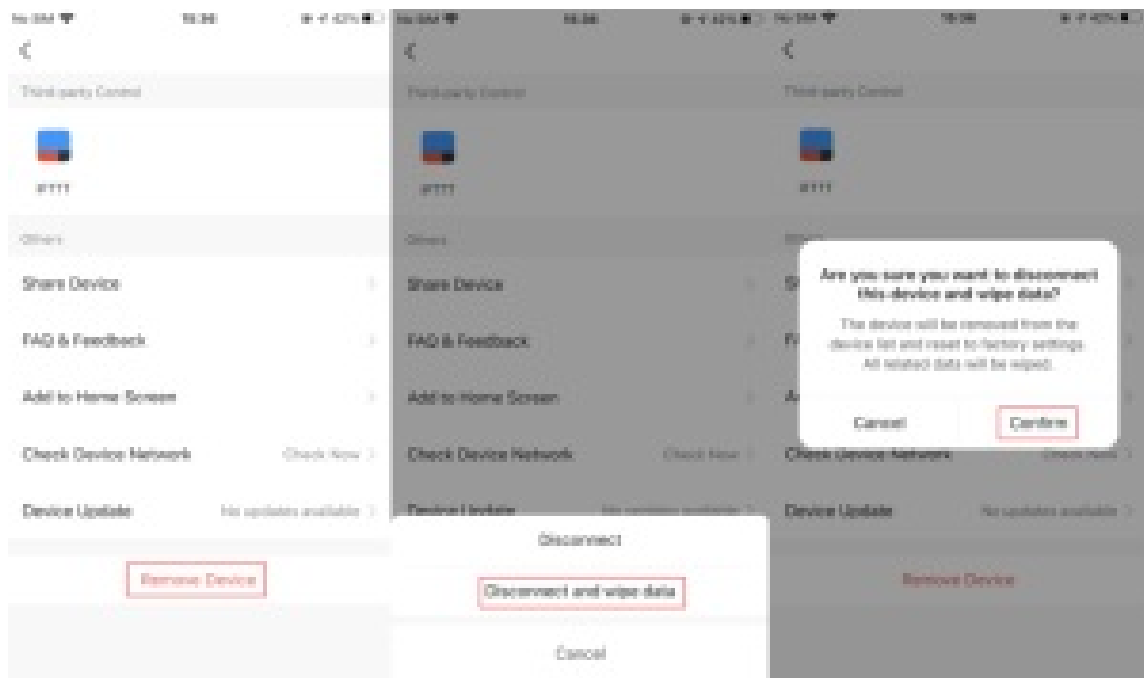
No SIM 18:36 42%

<

Third-party Control

IFTTT

Others

Share Device

FAQ & Feedback

Add to Home Screen

Check Device Network Check Now >

Device Update No updates available >

Remove Device

No SIM 18:36 42%

<

Third-party Control

IFTTT

Others

Share Device

FAQ & Feedback

Add to Home Screen

Check Device Network Check Now >

Device Update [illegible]

Disconnect

Disconnect and wipe data

Cancel

No SIM 18:36 42%

<

Third-party Control

IFTTT

Others

Are you sure you want to disconnect this device and wipe data?

The device will be removed from the device list and reset to factory settings. All related data will be wiped.

Cancel

Confirm

Check Device Network Check Now >

Device Update No updates available >

Remove Device